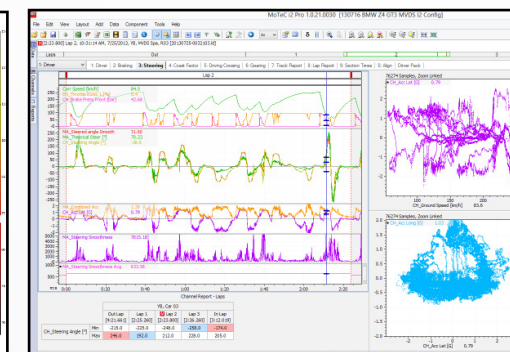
MoTeC i2 Pro 1.0.21.0030 [130716 BMW Z4 GT3 MVDS i2 Config]

File Edit View Layout Add Data Component Tools Help

[2:23.000] Lap 2, 10:01:14 AM, 7/25/2013, Y8, MVDS Spa, R33 [20130718-0032.ld]

Laps

Out

1 Driver | 1. Driver | 2. Braking | 3. Steering | 4. Coast Factor | 5. Driving Consisting | 6. Gearing | 7. Track Report | 8. Lap Report | 9. Section Times | 0. Align | Driver Pack

Lap 2

Car Speed [km/h] 84.3
Ch_Throttle Pedal [%]
Ch_Brake Press Front [bar] 42.60

MA_Steered angle Smooth 31.00
MA_Theoretical Steer [°]
Ch_Steering Angle [°]

MA_Steering Smoothness 35.00

MA_Steering Smoothness Avg

0:00 0:10 0:20 0:40 1:00 1:20 1:40 2:00 2:20

Channel Report - Laps

Y8, Car 33

| | | Out Lap [4:21.466] | Lap 1 [2:23.266] | Lap 2 [2:23.000] | Lap 3 [2:26.260] | In Lap [4:29.446] |
|---|---|---|---|---|---|---|
| CH_Steering Angle [°] | Min | -218.0 | -229.0 | -248.0 | -258.0 | -274.0 |
| | Max | 246.0 | 192.0 | 212.0 | 228.0 | 215.0 |

76274 Samples, Zoom Linked

CH_Ground Speed [km/h] 83.5

76274 Samples, Zoom Linked

CH_Acc Lat [G] 0.79